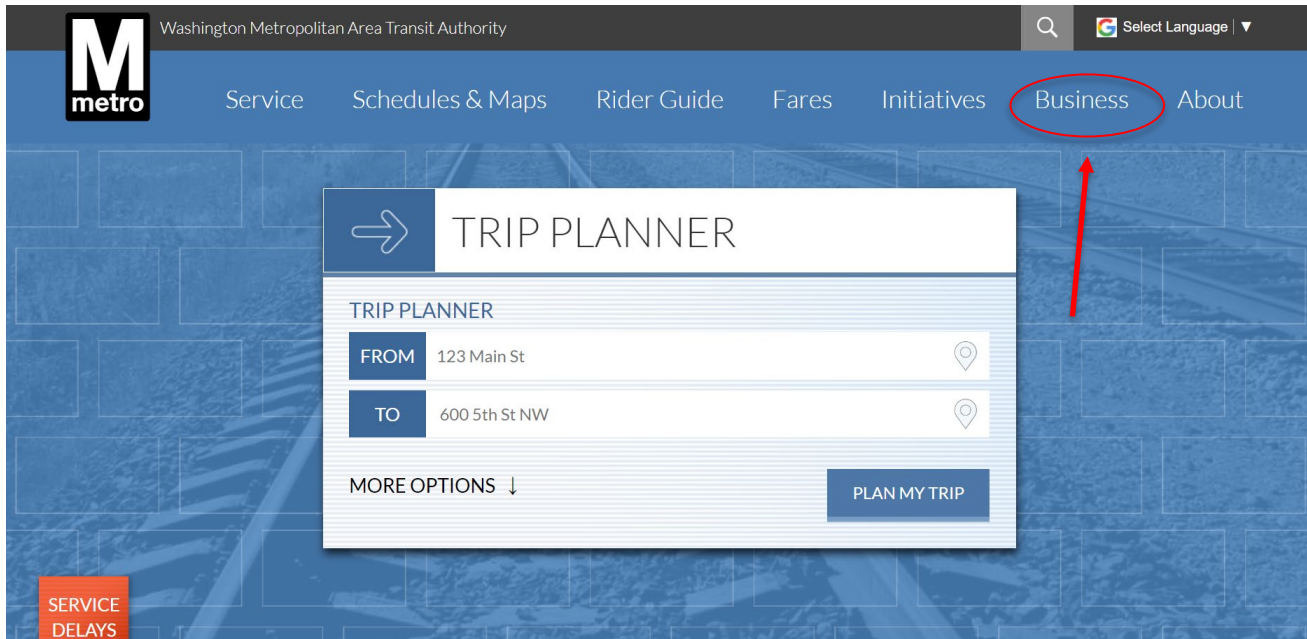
M metro

Washington Metropolitan Area Transit Authority

Select Language | ▼

Service Schedules & Maps Rider Guide Fares Initiatives Business About

TRIP PLANNER

TRIP PLANNER

FROM 123 Main St

TO 600 5th St NW

MORE OPTIONS ↓

PLAN MY TRIP

SERVICE DELAYS